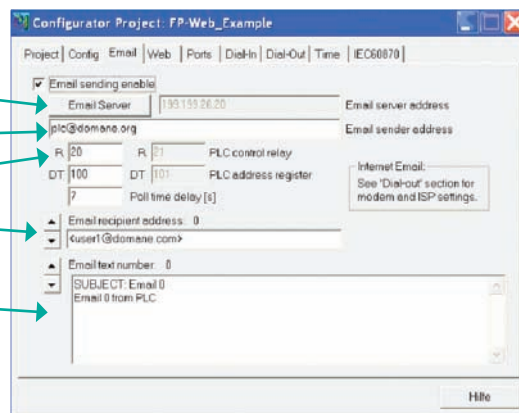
Configurator Project: FP-Web_Example

Project | Config | Email | Web | Ports | Dial-In | Dial-Out | Time | IEC60870

Email sending enable

Email Server 193.155.26.20 Email server address

plc@domane.org Email sender address

R 20 R 21 PLC control relay

DT 100 DT 101 PLC address register

7 Poll time delay [s]

Internet Email:
See 'Dial-out' section for modem and ISP settings.

Email recipient address: 0

<user1@domane.com>

Email text number: 0

SUBJECT: Email 0
Email 0 from PLC

Hilfe